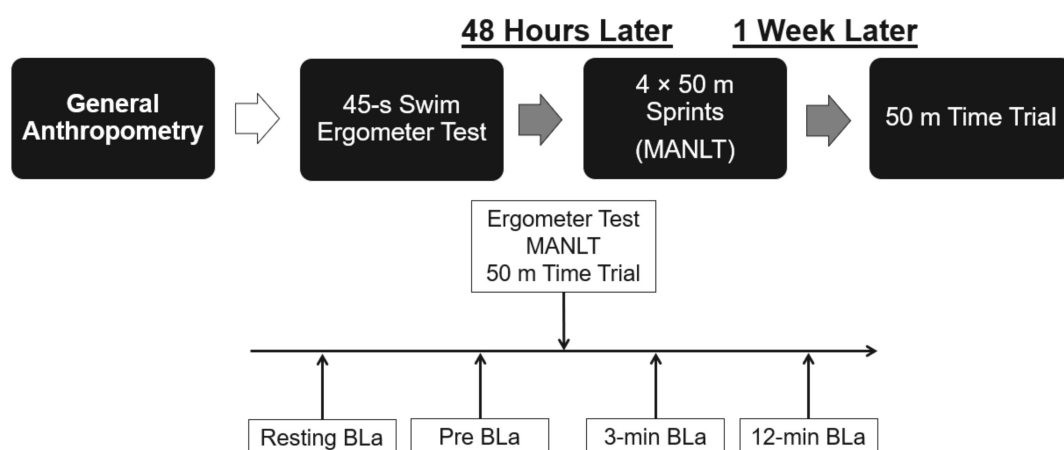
48 Hours Later 1 Week Later

General Anthropometry

45-s Swim Ergometer Test

4 × 50 m Sprints (MANLT)

50 m Time Trial

Ergometer Test
MANLT
50 m Time Trial

Resting BLa

Pre BLa

3-min BLa

12-min BLa